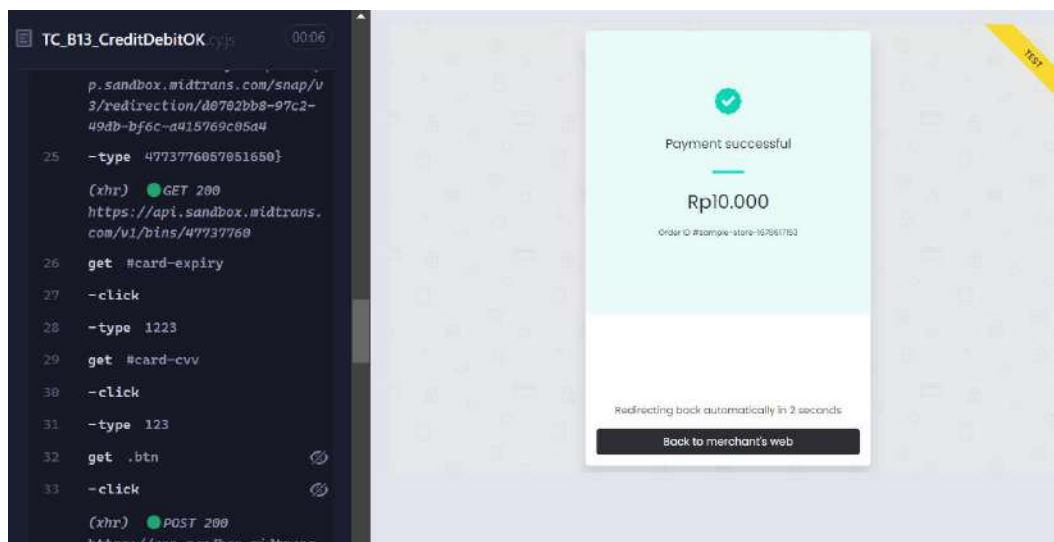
TC_B13_CreditDebitOK.cy.js 00:06

p.sandbox.midtrans.com/snap/v3/redirection/d0702bb8-97c2-49db-bf6c-a415769c05a4

25 -type 4773776057051650}

(xhr) GET 200 https://api.sandbox.midtrans.com/v1/bins/47737760

26 get #card-expiry

27 -click

28 -type 1223

29 get #card-cvv

30 -click

31 -type 123

32 get .btn

33 -click

(xhr) POST 200

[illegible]

TEST

Payment successful

Rp10.000

Order ID #sample-store-1678617153

Redirecting back automatically in 2 seconds

Back to merchant's web